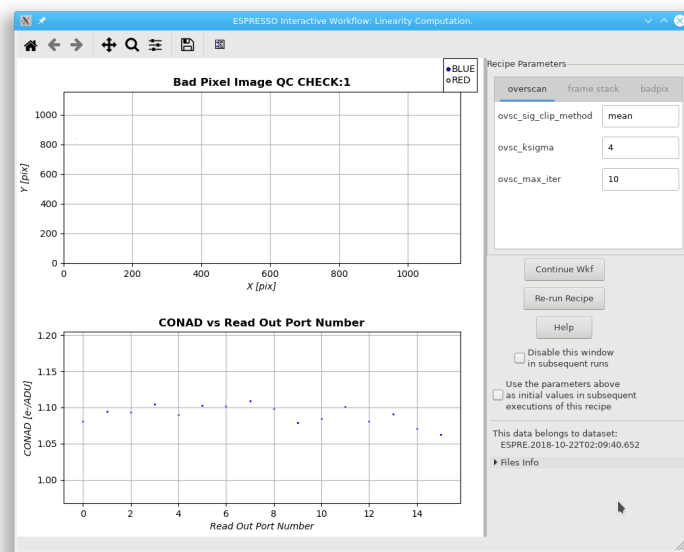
ESPRESSO Interactive Workflow: Linearity Computation.

Bad Pixel Image QC CHECK:1

•BLUE
•RED

Y [pix]

1000
800
600
400
200
0

0 200 400 600 800 1000

X [pix]

CONAD vs Read Out Port Number

CONAD [e-/ADU]

1.20
1.15
1.10
1.05
1.00

0 2 4 6 8 10 12 14

Read Out Port Number

Recipe Parameters

overscan | frame stack | badpix

| ovsc_sig_clip_method | mean |
|---|---|
| ovsc_ksigma | 4 |
| ovsc_max_iter | 10 |

Continue Wkf

Re-run Recipe

Help

Disable this window in subsequent runs

Use the parameters above as initial values in subsequent executions of this recipe

This data belongs to dataset:
ESPRE.2018-10-22T02:09:40.652

Files Info